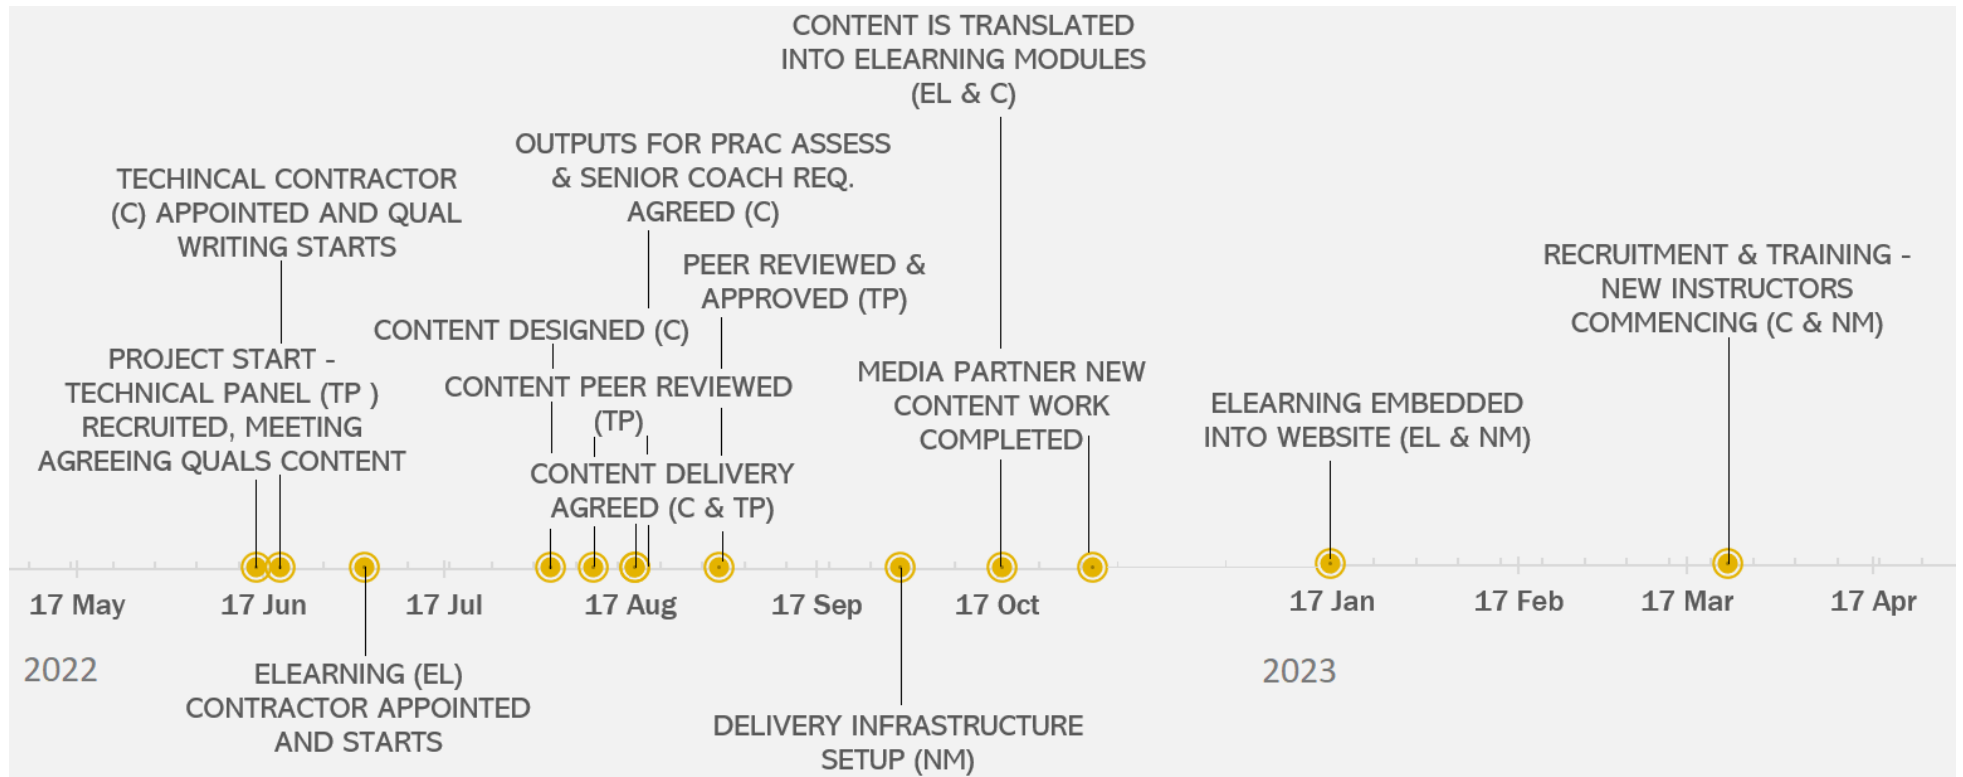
CONTENT IS TRANSLATED INTO ELEARNING MODULES (EL & C)

TECHINCAL CONTRACTOR (C) APPOINTED AND QUAL WRITING STARTS

OUTPUTS FOR PRAC ASSESS & SENIOR COACH REQ. AGREED (C)

PEER REVIEWED & APPROVED (TP)

RECRUITMENT & TRAINING - NEW INSTRUCTORS COMMENCING (C & NM)

CONTENT DESIGNED (C)

PROJECT START - TECHNICAL PANEL (TP ) RECRUITED, MEETING AGREEING QUALS CONTENT

CONTENT PEER REVIEWED (TP)

MEDIA PARTNER NEW CONTENT WORK COMPLETED

ELEARNING EMBEDDED INTO WEBSITE (EL & NM)

CONTENT DELIVERY AGREED (C & TP)

17 May 17 Jun 17 Jul 17 Aug 17 Sep 17 Oct 17 Jan 17 Feb 17 Mar 17 Apr

2022

2023

ELEARNING (EL) CONTRACTOR APPOINTED AND STARTS

DELIVERY INFRASTRUCTURE SETUP (NM)